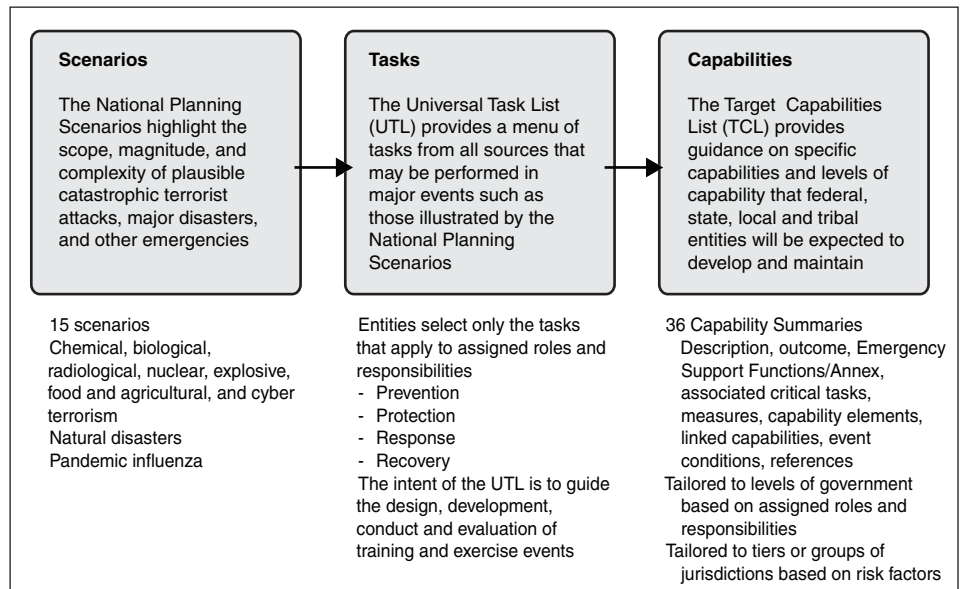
Scenarios

The National Planning Scenarios highlight the scope, magnitude, and complexity of plausible catastrophic terrorist attacks, major disasters, and other emergencies

15 scenarios
Chemical, biological, radiological, nuclear, explosive, food and agricultural, and cyber terrorism
Natural disasters
Pandemic influenza

Tasks

The Universal Task List (UTL) provides a menu of tasks from all sources that may be performed in major events such as those illustrated by the National Planning Scenarios

Entities select only the tasks that apply to assigned roles and responsibilities
- Prevention
- Protection
- Response
- Recovery
The intent of the UTL is to guide the design, development, conduct and evaluation of training and exercise events

Capabilities

The Target Capabilities List (TCL) provides guidance on specific capabilities and levels of capability that federal, state, local and tribal entities will be expected to develop and maintain

36 Capability Summaries
Description, outcome, Emergency Support Functions/Annex, associated critical tasks, measures, capability elements, linked capabilities, event conditions, references
Tailored to levels of government based on assigned roles and responsibilities
Tailored to tiers or groups of jurisdictions based on risk factors